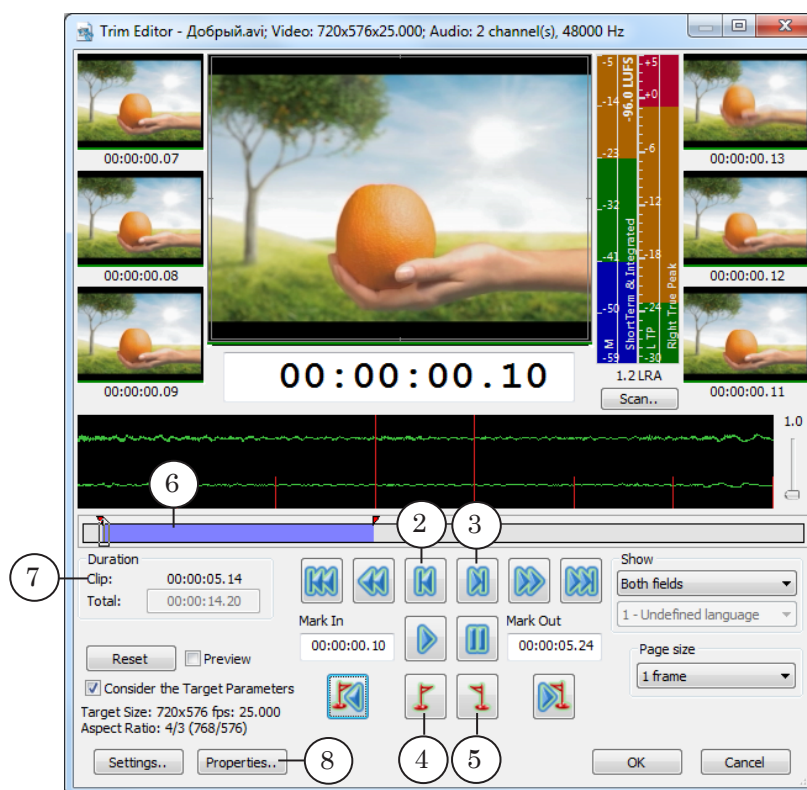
Trim Editor - Добрый.avi; Video: 720x576x25.000; Audio: 2 channel(s), 48000 Hz

00:00:00.07
00:00:00.08
00:00:00.09

00:00:00.10

-5
-14
-23
-32
-41
-50
-59
M
ShortTerm & Integrated
-96.0 LUFS
+5
+0
-6
-12
-18
-24
-30
L TP
Right True Peak
1.2 LRA
Scan..

00:00:00.13
00:00:00.12
00:00:00.11

1.0

6
2
3
7

Duration
Clip: 00:00:05.14
Total: 00:00:14.20

Mark In
00:00:00.10
Mark Out
00:00:05.24

Show
Both fields
1 - Undefined language

Page size
1 frame

Reset
Preview
Consider the Target Parameters
Target Size: 720x576 fps: 25.000
Aspect Ratio: 4/3 (768/576)

4
5

Settings..
Properties..
8
OK
Cancel